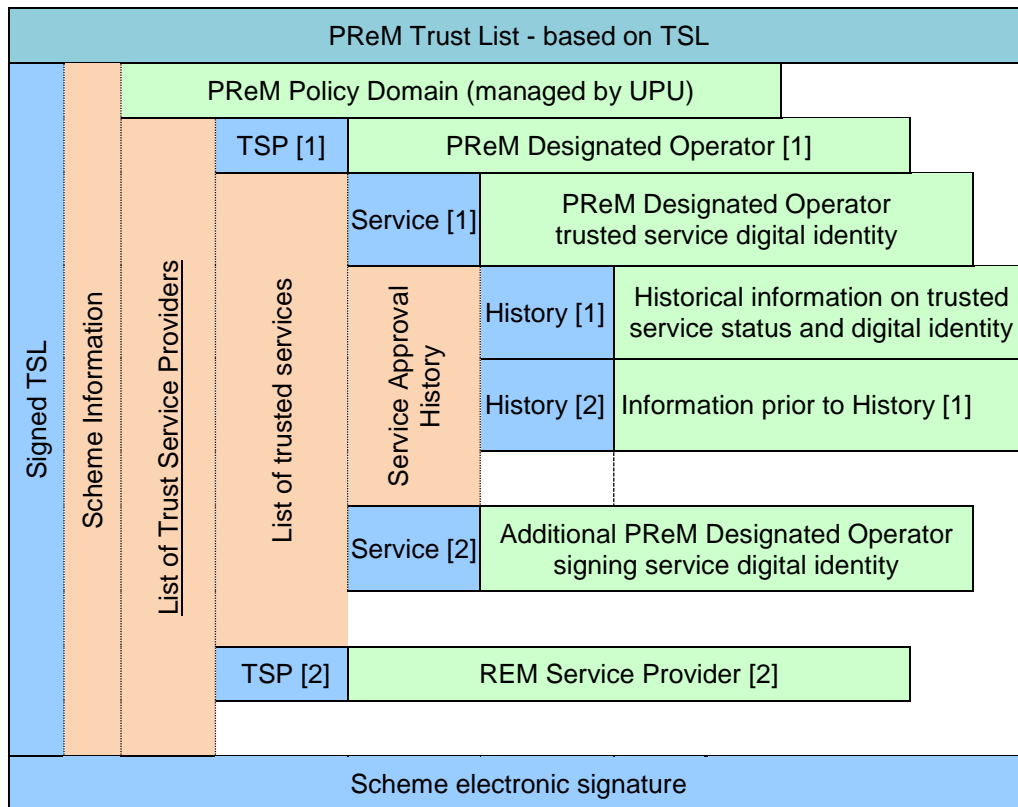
PReM Trust List - based on TSL

Signed TSL

Scheme Information

PReM Policy Domain (managed by UPU)

List of Trust Service Providers

TSP [1]

PReM Designated Operator [1]

List of trusted services

Service [1]

PReM Designated Operator trusted service digital identity

Service Approval History

History [1]

Historical information on trusted service status and digital identity

History [2]

Information prior to History [1]

Service [2]

Additional PReM Designated Operator signing service digital identity

TSP [2]

REM Service Provider [2]

Scheme electronic signature